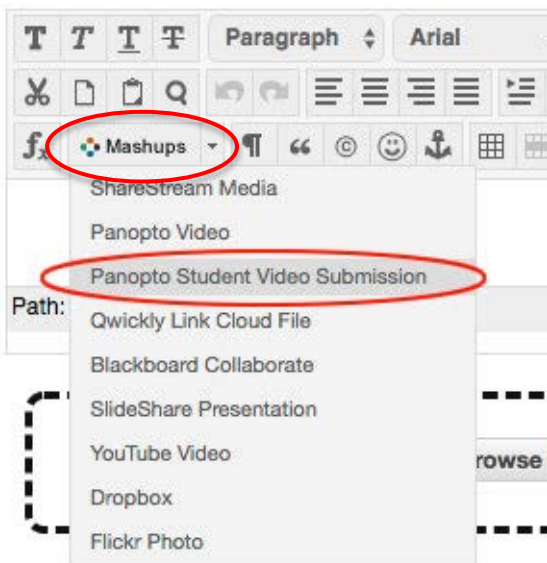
T T T T Paragraph Arial

Mashups

ShareStream Media
Panopto Video
Panopto Student Video Submission
Qwickly Link Cloud File
Blackboard Collaborate
SlideShare Presentation
YouTube Video
Dropbox
Flickr Photo

Path:

rowse